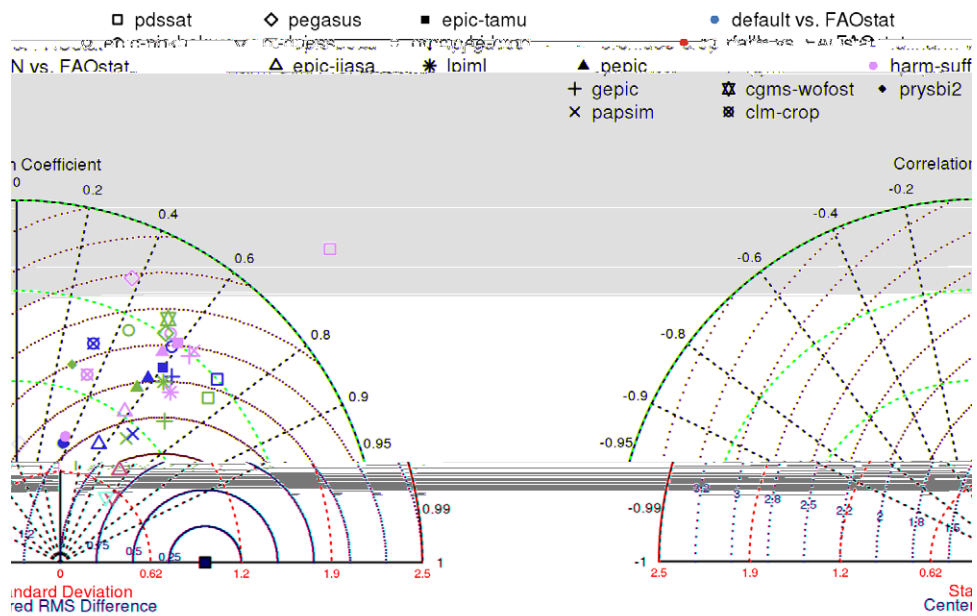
□ pdssat ◇ pegasus ■ epic-tamu ● default vs. FAOstat

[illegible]

N vs. FAOstat △ epic-iiasa ✱ lpjml ▲ pepic ● harm-suff

+ gepic ✡ cgms-wofost ◆ prysbi2

× papsim ⊗ clm-crop

n Coefficient

0

0.2

0.4

0.6

0.8

0.9

0.95

0.99

1

0.75

0.5

0.25

0

0.62

1.2

1.9

2.5

ndard Deviation

ed RMS Difference

Correlation

-0.2

-0.4

-0.6

-0.8

-0.9

-0.95

-0.99

-1

2.5

1.9

1.2

0.62

3

2.8

2.5

2.2

2

1.8

1.5

Sta

Center